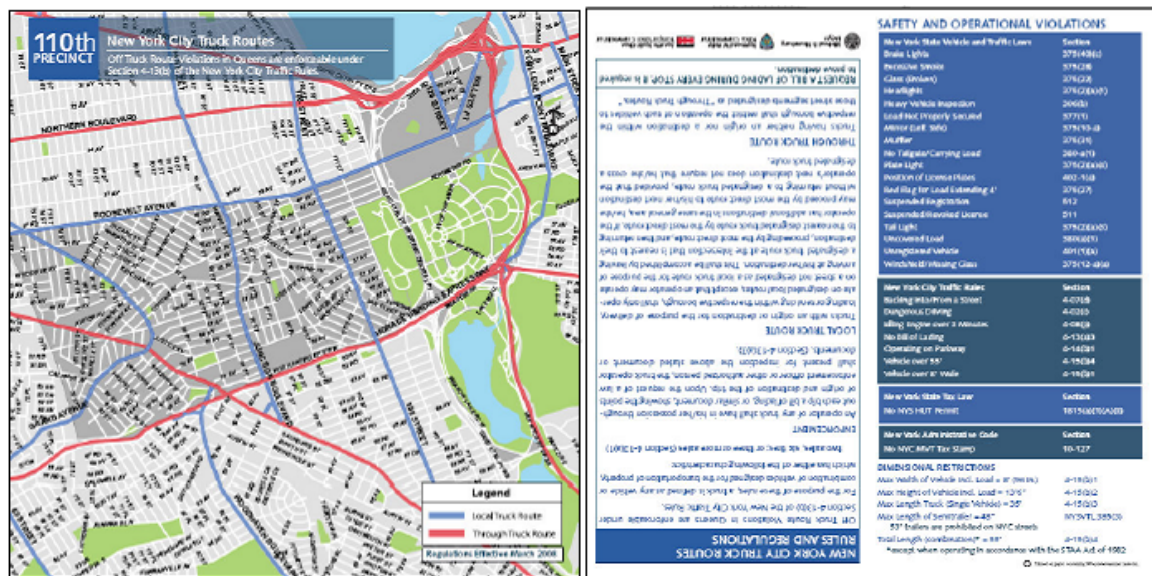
110th PRECINCT

New York City Truck Routes

Off Truck Route Violations in Queens are enforceable under Section 4-13(b) of the New York City Traffic Rules.

NORTHERN BOULEVARD

ROOSEVELT AVENUE

Legend

Local Truck Route

Through Truck Route

Regulations Effective March 2008

NEW YORK CITY TRUCK ROUTES RULES AND REGULATIONS

Off Truck Route Violations in Queens are enforceable under Section 4-13(b) of the New York City Traffic Rules.

For the purpose of these rules, a truck is defined as any vehicle or combination of vehicle designed for the transportation of property which has either of the following characteristics:

Two axles, six tires; or three or more axles (Section 4-13(a)1)

ENFORCEMENT

An operator of any truck shall have in his/her possession throughout each trip a bill of lading, or similar document, showing the point of origin and destination of the trip. Upon the request of a law enforcement officer or other authorized person, the truck operator shall present for inspection the above stated document or documents. (Section 4-13(d))

LOCAL TRUCK ROUTE

Trucks with an origin or destination for the purpose of delivery, loading or servicing within the respective borough, shall only operate on designated local routes, except that an operator may operate on a street not designated as a local truck route for the purpose of arriving at his/her destination. The truck accompanied by leaving a designated truck route at the intersection that is nearest to the destination, proceeding by the most direct route, and then returning to the nearest designated truck route by the most direct route. If the operator has additional destinations in the same general area, he/she may proceed by the most direct route to his/her next destination without returning to a designated truck route, provided that the operator's next destination does not require that he/she cross a designated truck route.

THROUGH TRUCK ROUTE

Trucks having neither an origin nor a destination within the respective borough shall restrict the operation of such vehicles to those street segments designated as "Through Truck Routes."

REQUEST A BILL OF LADING DURING EVERY STOP. It is required by your destination.

SAFETY AND OPERATIONAL VIOLATIONS

| New York State Vehicle and Traffic Law | Section |
|---|---|
| Brake Lights | 375(40)(b) |
| Excessive Smoke | 375(31) |
| Glass (broken) | 375(22) |
| Headlight | 375(2)(a)(1) |
| Heavy Vehicle Inspection | 306(b) |
| Load Not Properly Secured | 377(1) |
| Mirror (Left Side) | 375(10)(a) |
| Muffler | 375(31) |
| No Tailgate/Carrying Load | 380-a(1) |
| Plate Light | 375(2)(a)(3) |
| Position of License Plates | 402-1(b) |
| Red Flag for Load Extending 4' | 375(27) |
| Suspended Registration | 512 |
| Suspended/Revoked License | 511 |
| Tail Light | 375(2)(a)(3) |
| Uncovered Load | 380(a)(1) |
| Unregistered Vehicle | 401(1)(a) |
| Windshield/Missing Glass | 375(12-a)(a) |

| New York City Traffic Rules | Section |
|---|---|
| Backing into/From a Street | 4-07(f) |
| Dangerous Driving | 4-02(f) |
| Idling Engine over 3 Minutes | 4-08(p) |
| No Bill of Lading | 4-13(d) |
| Operating on Parkway | 4-14(b) |
| Vehicle over 55' | 4-15(b)4 |
| Vehicle over 8' Wide | 4-15(b)1 |

| New York State Tax Law | Section |
|---|---|
| No NYS HUT Permit | 515(6)(A)(i) |

| New York Administrative Code | Section |
|---|---|
| No NYC MVT Tax Stamp | 19-127 |

DIMENSIONAL RESTRICTIONS

Max Width of Vehicle incl. Load = 8' (96 in.) 4-15(b)1

Max Height of Vehicle incl. Load = 13'6" 4-15(b)2

Max Length Truck (Single Vehicle) = 35' 4-15(b)3

Max Length of Semitrailer = 48" NYSVTL 385(3)

53' trailers are prohibited on NYC streets

Total Length (combination)* = 55' 4-15(b)4

*except when operating in accordance with the STAA Act of 1982